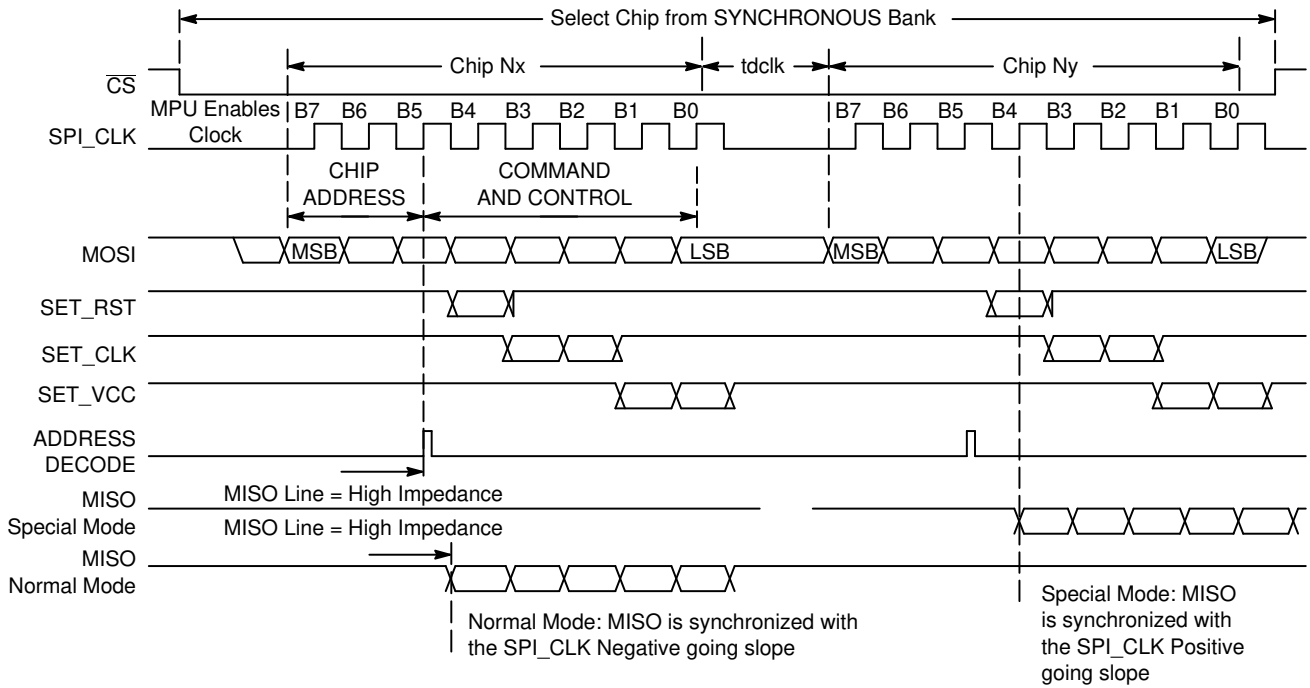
Select Chip from SYNCHRONOUS Bank

$\overline{CS}$

Chip Nx

tdclk

Chip Ny

MPU Enables Clock

B7 B6 B5 B4 B3 B2 B1 B0

B7 B6 B5 B4 B3 B2 B1 B0

SPI_CLK

CHIP ADDRESS

COMMAND AND CONTROL

MOSI

MSB

LSB

MSB

LSB

SET_RST

SET_CLK

SET_VCC

ADDRESS DECODE

MISO Special Mode

MISO Line = High Impedance

MISO Line = High Impedance

MISO Normal Mode

Normal Mode: MISO is synchronized with the SPI_CLK Negative going slope

Special Mode: MISO is synchronized with the SPI_CLK Positive going slope